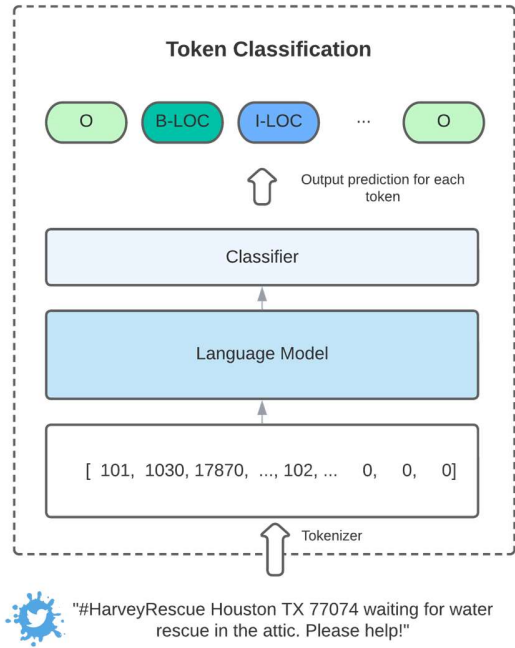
Token Classification

O
B-LOC
I-LOC
...
O

Output prediction for each token

Classifier

Language Model

[ 101, 1030, 17870, ..., 102, ... 0, 0, 0]

Tokenizer

"#HarveyRescue Houston TX 77074 waiting for water rescue in the attic. Please help!"